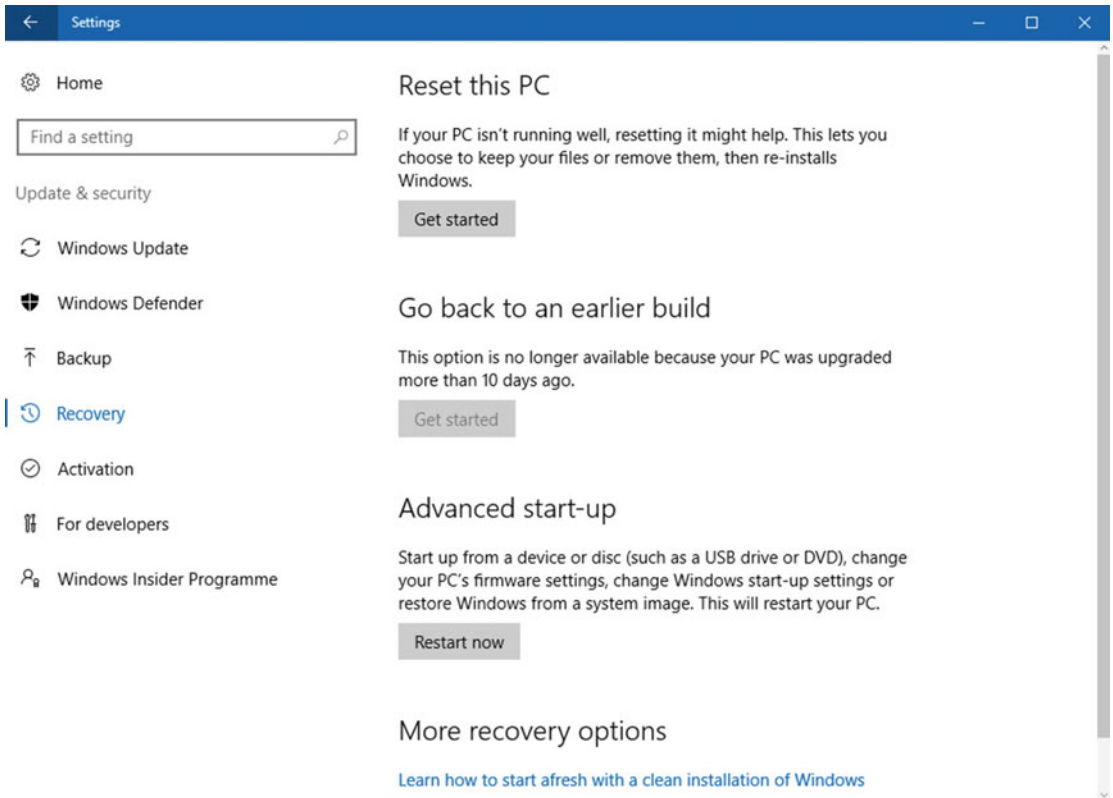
Settings

Home

Find a setting

Update & security

Windows Update

Windows Defender

Backup

Recovery

Activation

For developers

Windows Insider Programme

Reset this PC

If your PC isn't running well, resetting it might help. This lets you choose to keep your files or remove them, then re-installs Windows.

Get started

Go back to an earlier build

This option is no longer available because your PC was upgraded more than 10 days ago.

Get started

Advanced start-up

Start up from a device or disc (such as a USB drive or DVD), change your PC's firmware settings, change Windows start-up settings or restore Windows from a system image. This will restart your PC.

Restart now

More recovery options

Learn how to start afresh with a clean installation of Windows